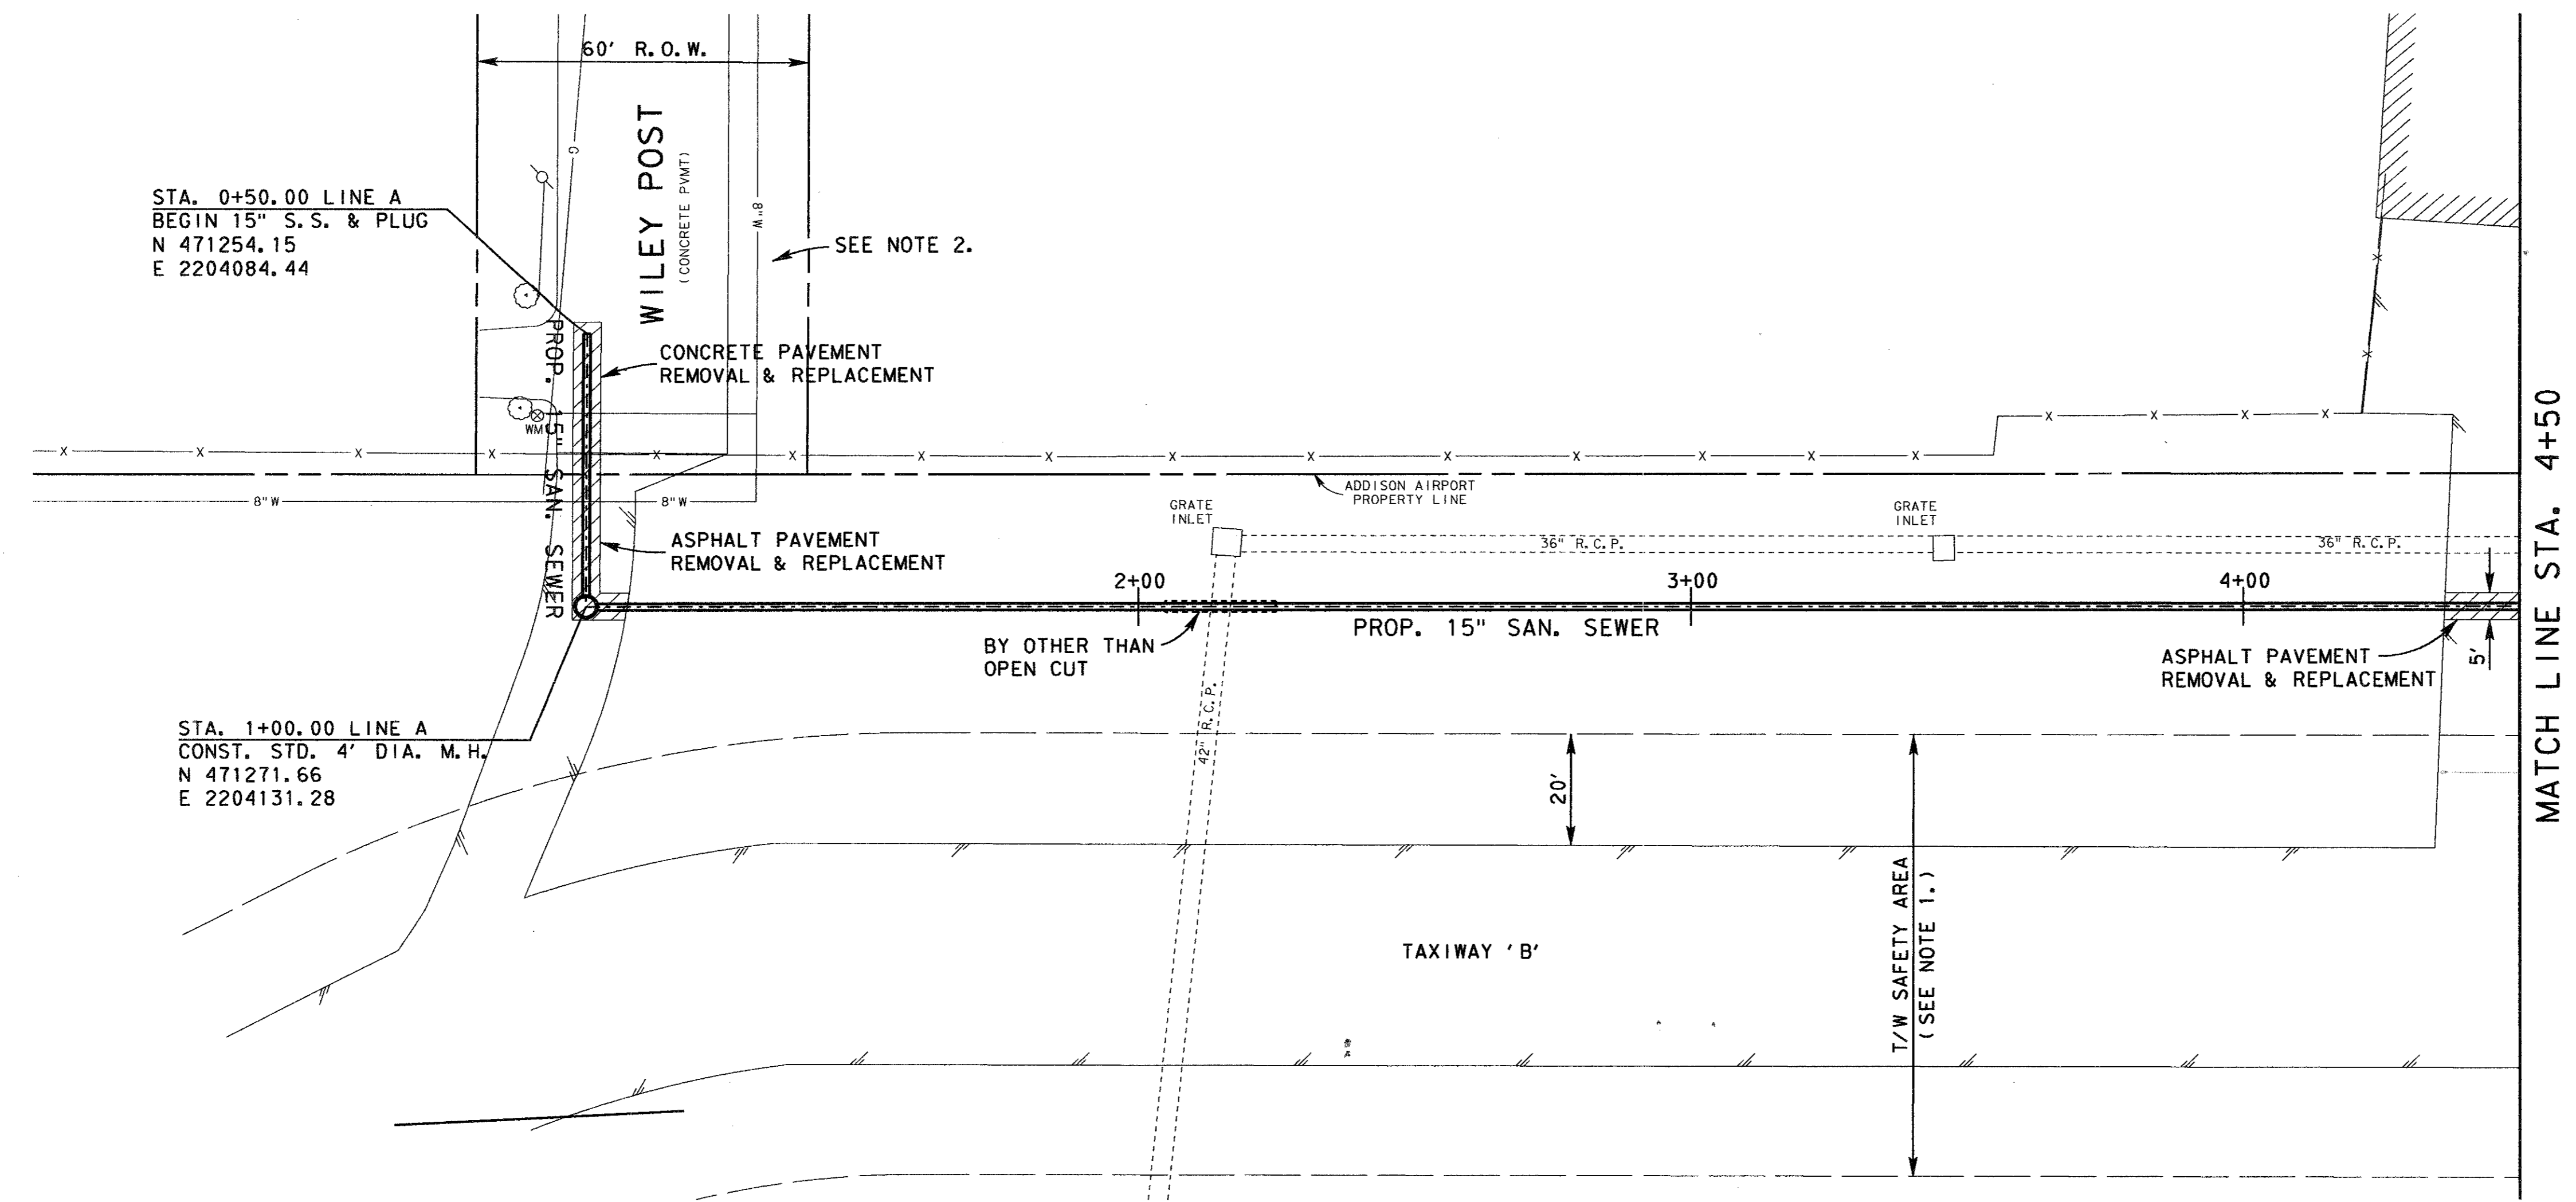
60' R.O.W.

WILEY POST
(CONCRETE PVMT)

STA. 0+50.00 LINE A
BEGIN 15" S.S. & PLUG
N 471254.15
E 2204084.44

G

8"W

SEE NOTE 2.

PROP. 15" SAN. SEWER

CONCRETE PAVEMENT
REMOVAL & REPLACEMENT

WM

8"W

8"W

ADDISON AIRPORT
PROPERTY LINE

ASPHALT PAVEMENT
REMOVAL & REPLACEMENT

GRATE
INLET

GRATE
INLET

36" R.C.P.

36" R.C.P.

2+00

3+00

4+00

BY OTHER THAN
OPEN CUT

PROP. 15" SAN. SEWER

ASPHALT PAVEMENT
REMOVAL & REPLACEMENT

5'

STA. 1+00.00 LINE A
CONST. STD. 4' DIA. M.H.
N 471271.66
E 2204131.28

42" R.C.P.

20'

T/W SAFETY AREA
(SEE NOTE 1.)

TAXIWAY 'B'

MATCH LINE STA. 4+50